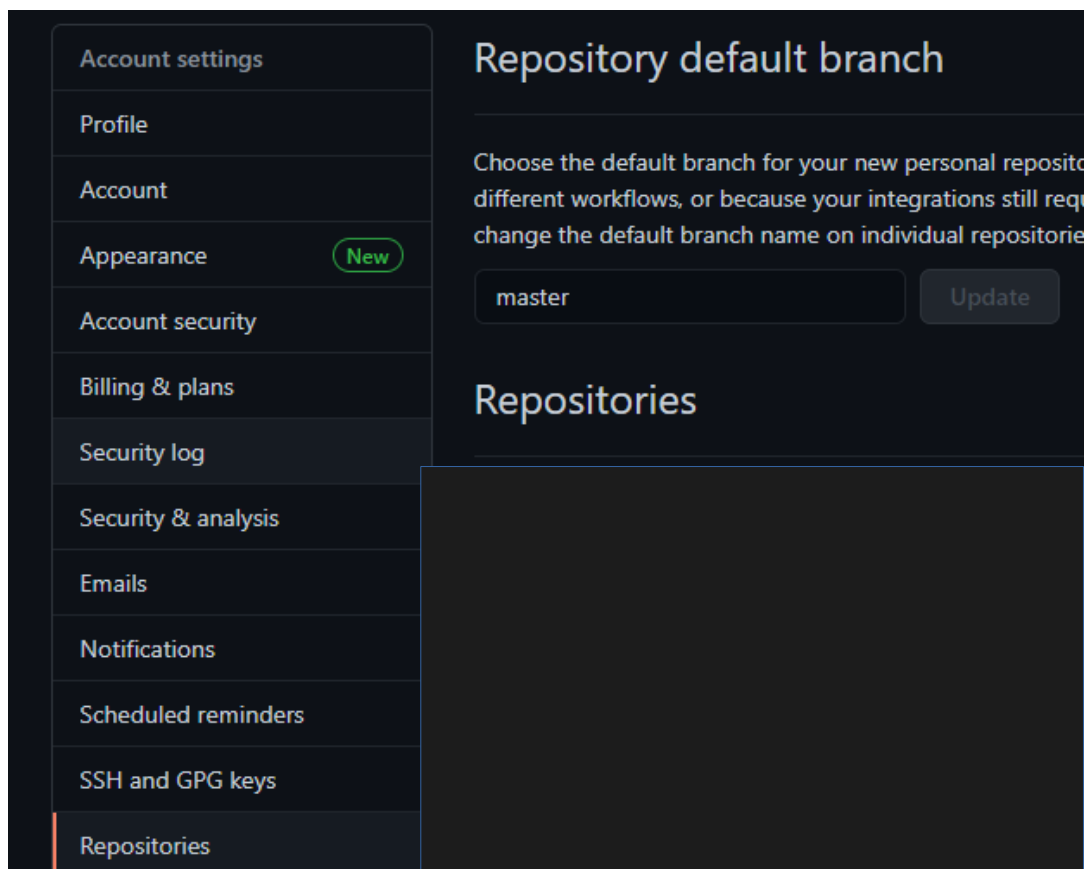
Account settings
Profile
Account
Appearance New
Account security
Billing & plans
Security log
Security & analysis
Emails
Notifications
Scheduled reminders
SSH and GPG keys
Repositories

Repository default branch

Choose the default branch for your new personal reposit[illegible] different workflows, or because your integrations still req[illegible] change the default branch name on individual repositori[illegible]

master
Update

Repositories